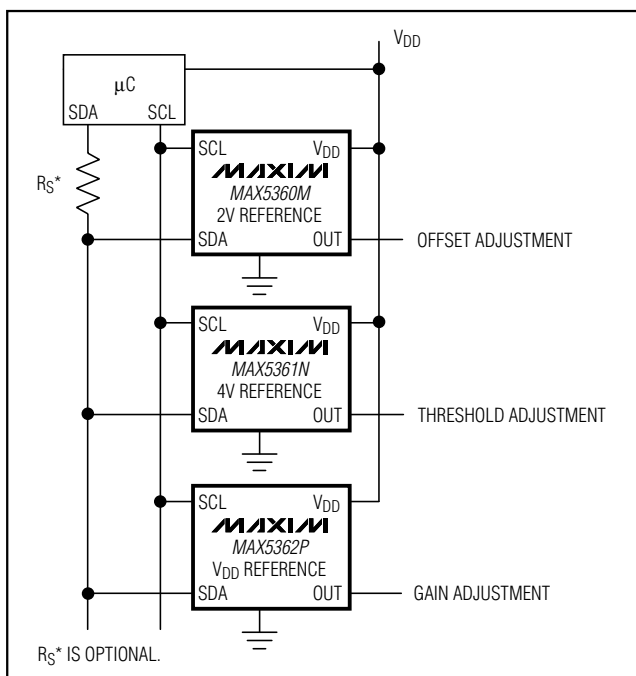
$V_{DD}$

µC
SDA SCL

$R_S$*

SCL $V_{DD}$
MAXIM
MAX5360M
2V REFERENCE
SDA OUT

OFFSET ADJUSTMENT

SCL $V_{DD}$
MAXIM
MAX5361N
4V REFERENCE
SDA OUT

THRESHOLD ADJUSTMENT

SCL $V_{DD}$
MAXIM
MAX5362P
$V_{DD}$ REFERENCE
SDA OUT

GAIN ADJUSTMENT

$R_S$* IS OPTIONAL.